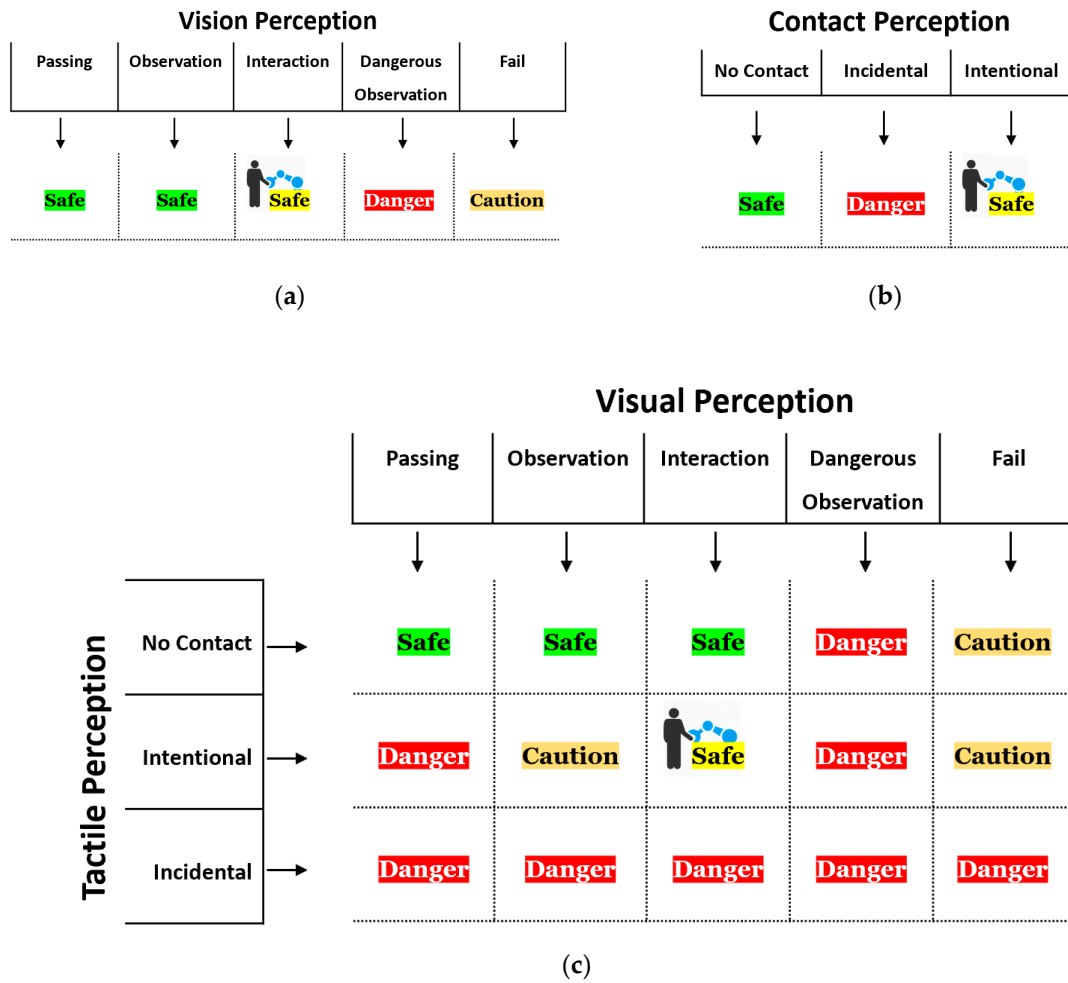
Vision Perception

| Passing | Observation | Interaction | Dangerous Observation | Fail |
|---|---|---|---|---|
| Safe | Safe | Safe | Danger | Caution |

(a)

Contact Perception

| No Contact | Incidental | Intentional |
|---|---|---|
| Safe | Danger | Safe |

(b)

Visual Perception

Tactile Perception

| | Passing | Observation | Interaction | Dangerous Observation | Fail |
|---|---|---|---|---|---|
| No Contact | Safe | Safe | Safe | Danger | Caution |
| Intentional | Danger | Caution | Safe | Danger | Caution |
| Incidental | Danger | Danger | Danger | Danger | Danger |

(c)